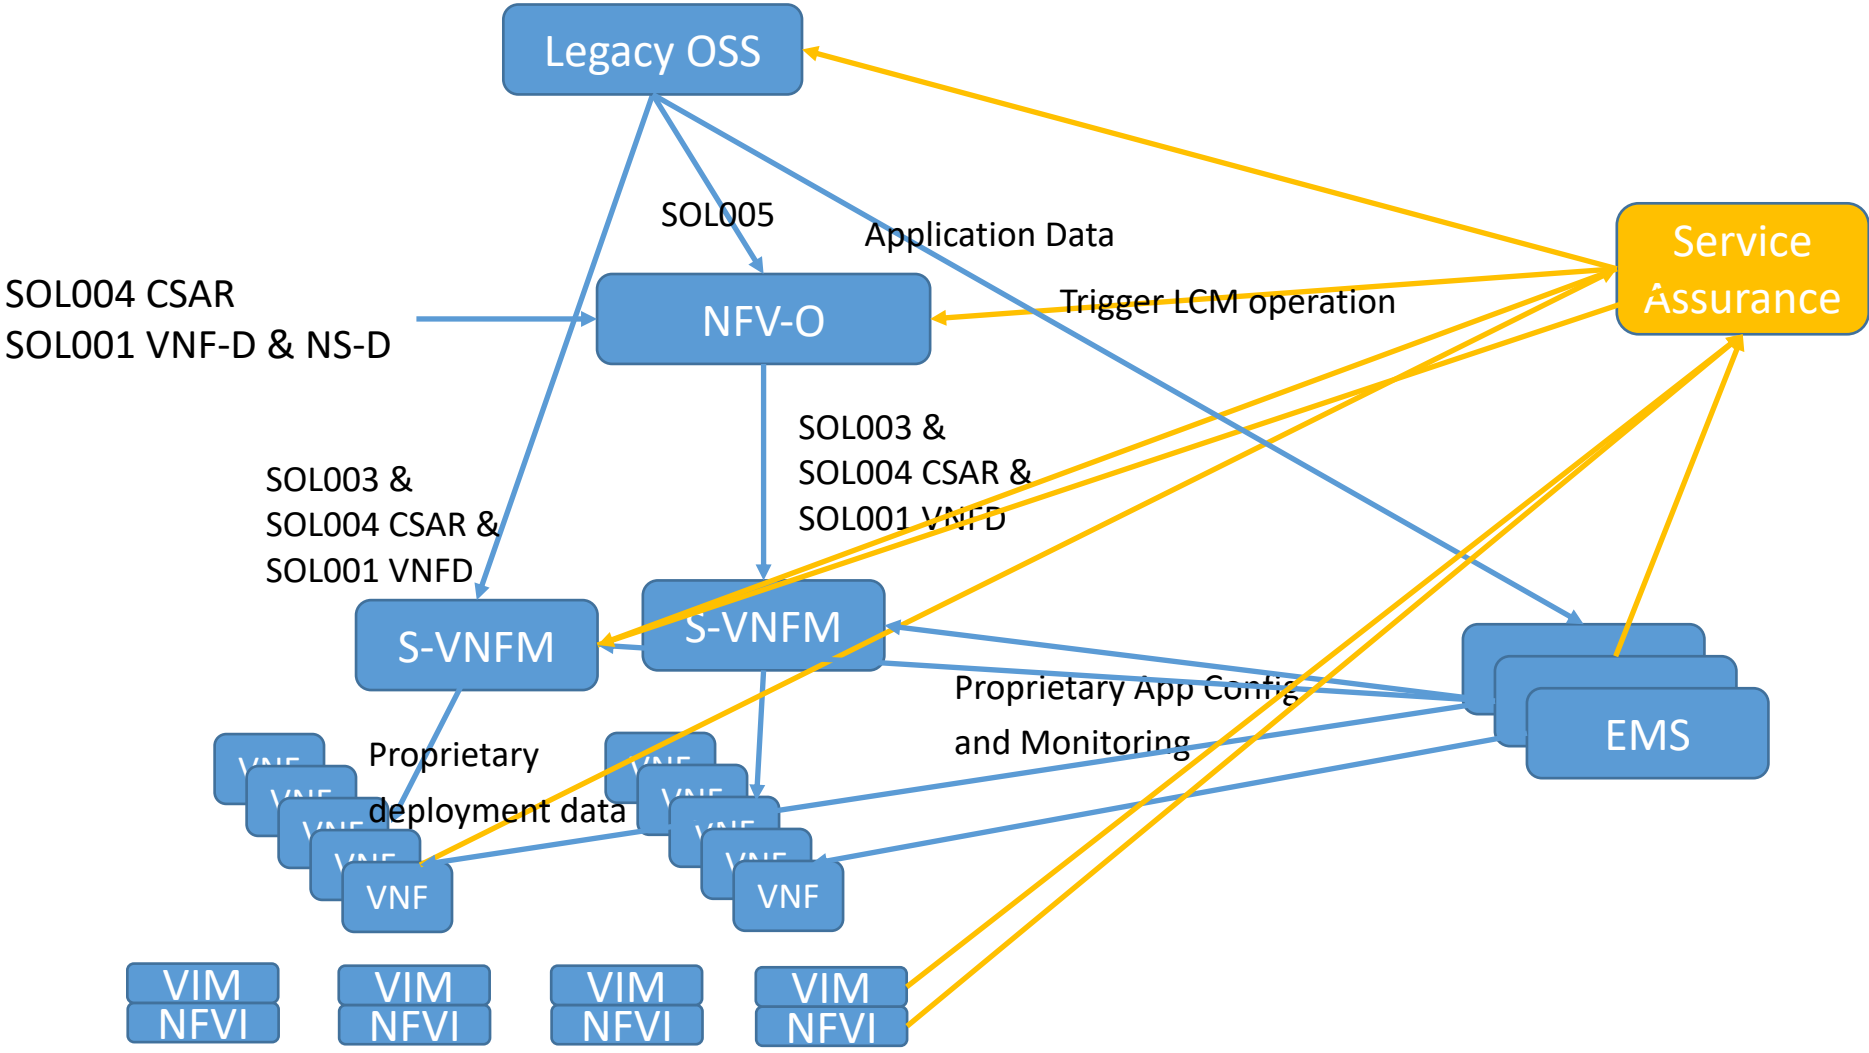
Legacy OSS

SOL005

Application Data

Service Assurance

SOL004 CSAR
SOL001 VNF-D & NS-D

NFV-O

Trigger LCM operation

SOL003 &
SOL004 CSAR &
SOL001 VNFD

SOL003 &
SOL004 CSAR &
SOL001 VNFD

S-VNFM

S-VNFM

Proprietary App Config
and Monitoring

EMS

Proprietary
deployment data

VNF

VNF

VIM
NFVI

VIM
NFVI

VIM
NFVI

VIM
NFVI